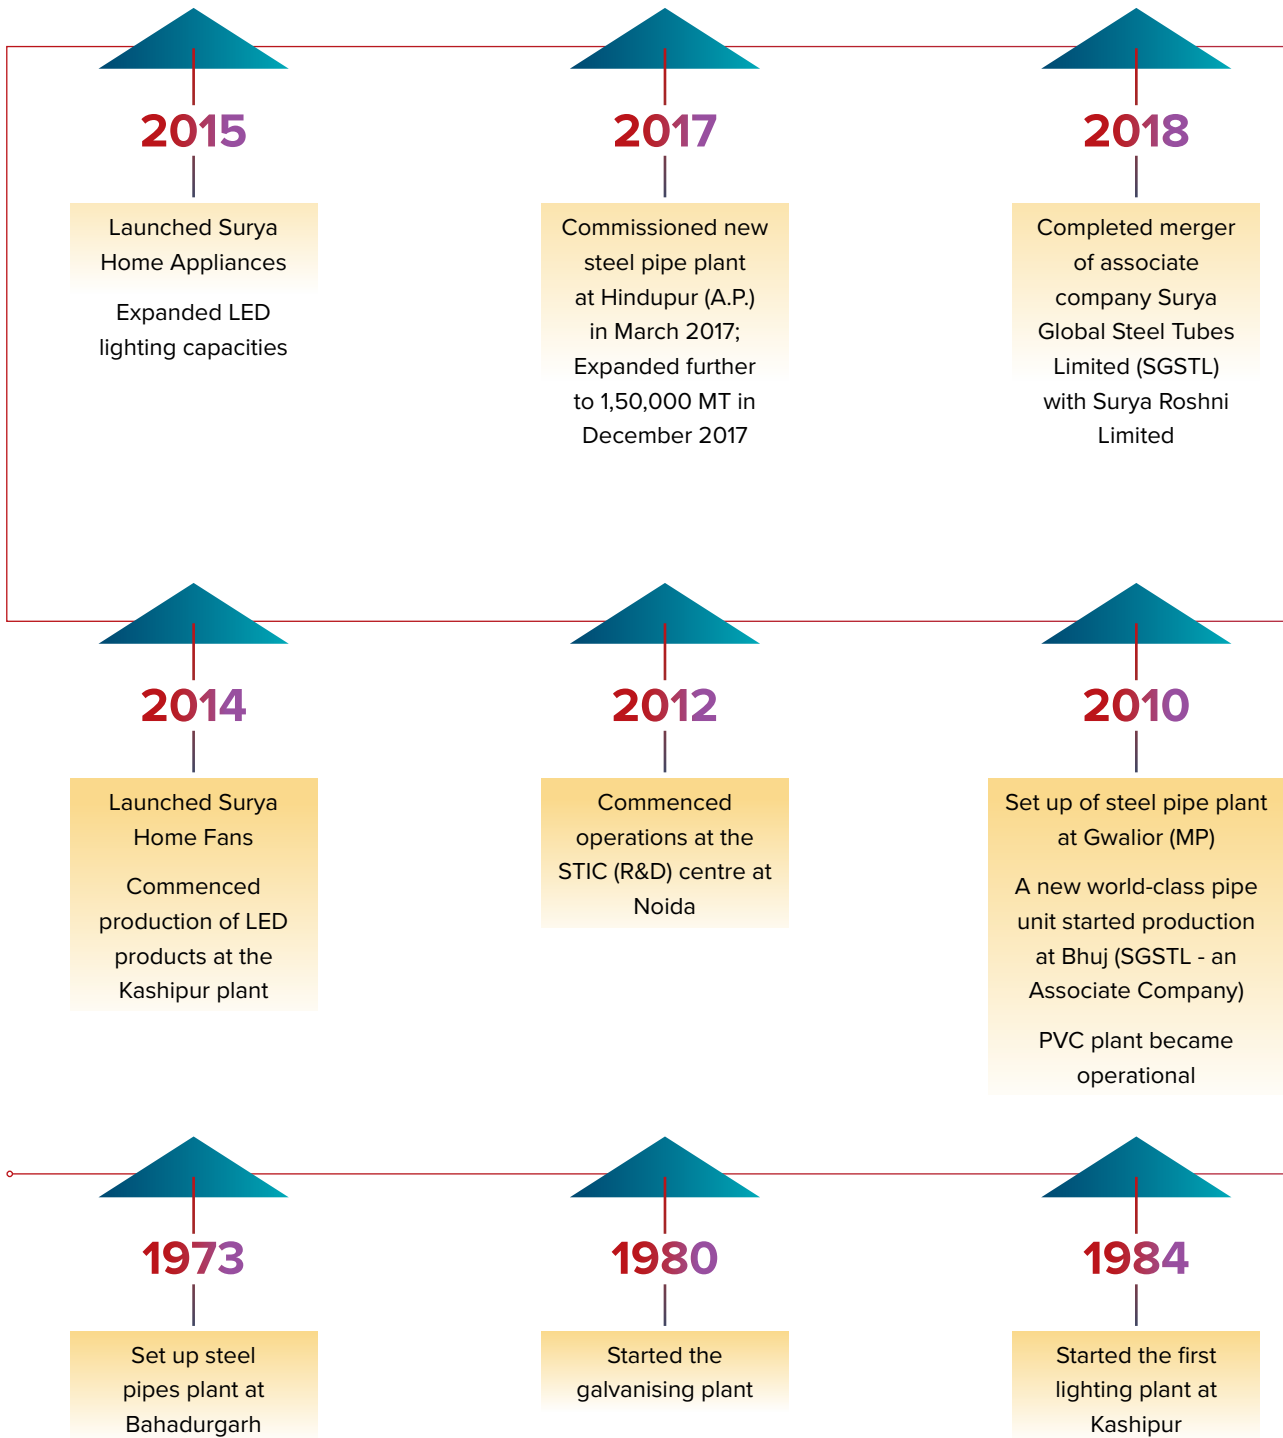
2015

Launched Surya Home Appliances

Expanded LED lighting capacities

2017

Commissioned new steel pipe plant at Hindupur (A.P.) in March 2017; Expanded further to 1,50,000 MT in December 2017

2018

Completed merger of associate company Surya Global Steel Tubes Limited (SGSTL) with Surya Roshni Limited

2014

Launched Surya Home Fans

Commenced production of LED products at the Kashipur plant

2012

Commenced operations at the STIC (R&D) centre at Noida

2010

Set up of steel pipe plant at Gwalior (MP)

A new world-class pipe unit started production at Bhuj (SGSTL - an Associate Company)

PVC plant became operational

1973

Set up steel pipes plant at Bahadurgarh

1980

Started the galvanising plant

1984

Started the first lighting plant at Kashipur